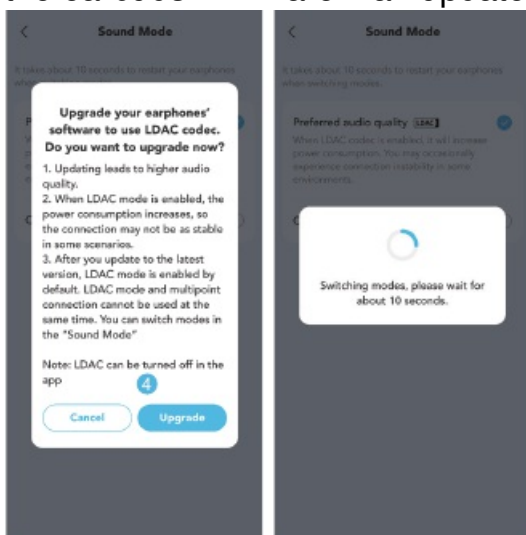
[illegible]

<

Sound Mode

It takes about 10 seconds to restart your earphones when switching modes.

Upgrade your earphones' software to use LDAC codec. Do you want to upgrade now?

1. Updating leads to higher audio quality.
2. When LDAC mode is enabled, the power consumption increases, so the connection may not be as stable in some scenarios.
3. After you update to the latest version, LDAC mode is enabled by default. LDAC mode and multipoint connection cannot be used at the same time. You can switch modes in the "Sound Mode"

Note: LDAC can be turned off in the app

4

Cancel

Upgrade

<

Sound Mode

It takes about 10 seconds to restart your earphones when switching modes.

Preferred audio quality LDAC

When LDAC codec is enabled, it will increase power consumption. You may occasionally experience connection instability in some environments.

Switching modes, please wait for about 10 seconds.